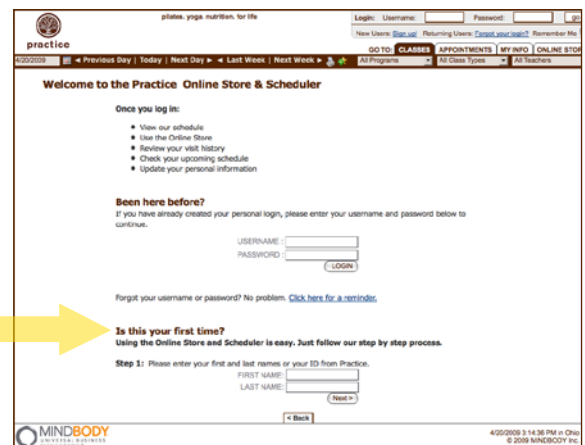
pilates. yoga. nutrition. for life

practice

Login: Username: Password: go

New Users: Sign up! Returning Users: Forgot your login? Remember Me

GO TO: CLASSES APPOINTMENTS MY INFO ONLINE STOR

4/20/2009 ◄ Previous Day | Today | Next Day ► ◄ Last Week | Next Week ►

All Programs All Class Types All Teachers

Welcome to the Practice Online Store & Scheduler

Once you log in:

- View our schedule
- Use the Online Store
- Review your visit history
- Check your upcoming schedule
- Update your personal information

Been here before?

If you have already created your personal login, please enter your username and password below to continue.

USERNAME :

PASSWORD :

LOGIN

Forgot your username or password? No problem. Click here for a reminder.

Is this your first time?

Using the Online Store and Scheduler is easy. Just follow our step by step process.

Step 1: Please enter your first and last names or your ID from Practice.

FIRST NAME:

LAST NAME:

Next >

< Back

MINDBODY UNIVERSAL BUSINESS

4/20/2009 3:14:36 PM in Ohio
© 2009 MINDBODY Inc